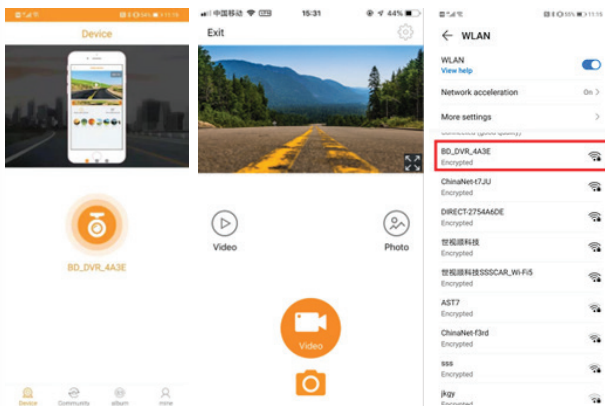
Device

BD_DVR_4A3E

Device Community album mine

中国移动 15:31 44%

Exit

Video

Photo

Video

WLAN

WLAN
View help

Network acceleration On

More settings

Connected (good quality)

BD_DVR_4A3E
Encrypted

ChinaNet-t7JU
Encrypted

DIRECT-2754A6DE
Encrypted

世视通科技
Encrypted

世视通科技SSSCAR_Wi-Fi5
Encrypted

AST7
Encrypted

ChinaNet-f3rd
Encrypted

sss
Encrypted

jkgy
Encrypted